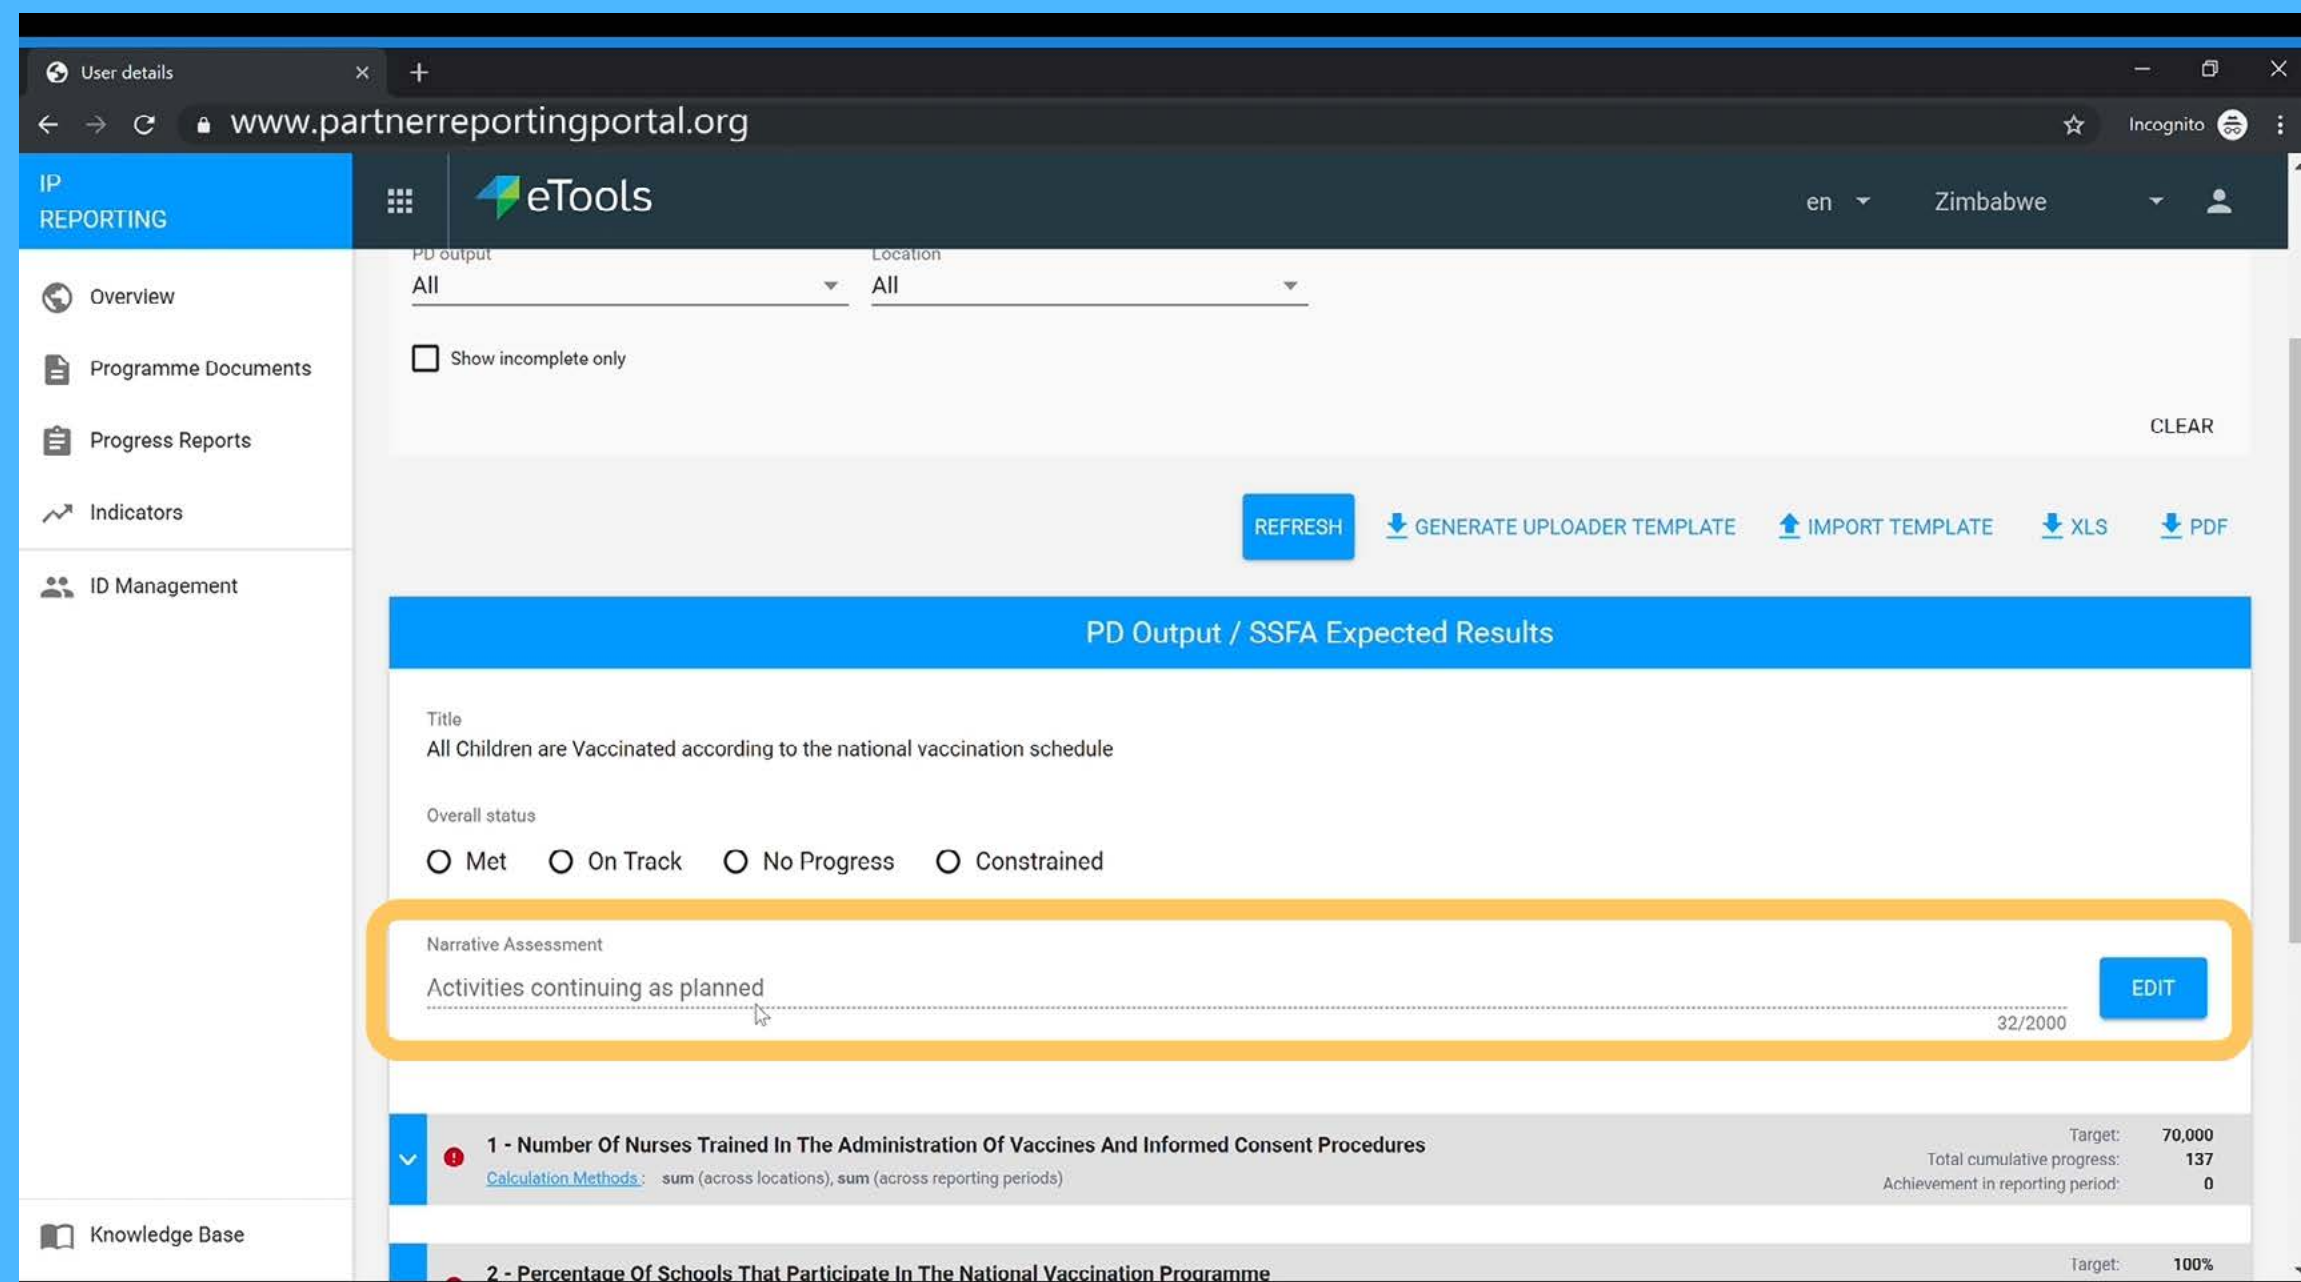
User details

www.partnerreportingportal.org

Incognito

IP REPORTING

eTools

en

Zimbabwe

Overview

Programme Documents

Progress Reports

Indicators

ID Management

Knowledge Base

PD output
All

Location
All

Show incomplete only

CLEAR

REFRESH

GENERATE UPLOADER TEMPLATE

IMPORT TEMPLATE

XLS

PDF

PD Output / SSFA Expected Results

Title
All Children are Vaccinated according to the national vaccination schedule

Overall status

Met  On Track  No Progress  Constrained

Narrative Assessment
Activities continuing as planned
32/2000

EDIT

1 - Number Of Nurses Trained In The Administration Of Vaccines And Informed Consent Procedures
Calculation Methods : sum (across locations), sum (across reporting periods)

Target: 70,000
Total cumulative progress: 137
Achievement in reporting period: 0

2 - Percentage Of Schools That Participate In The National Vaccination Programme

Target: 100%